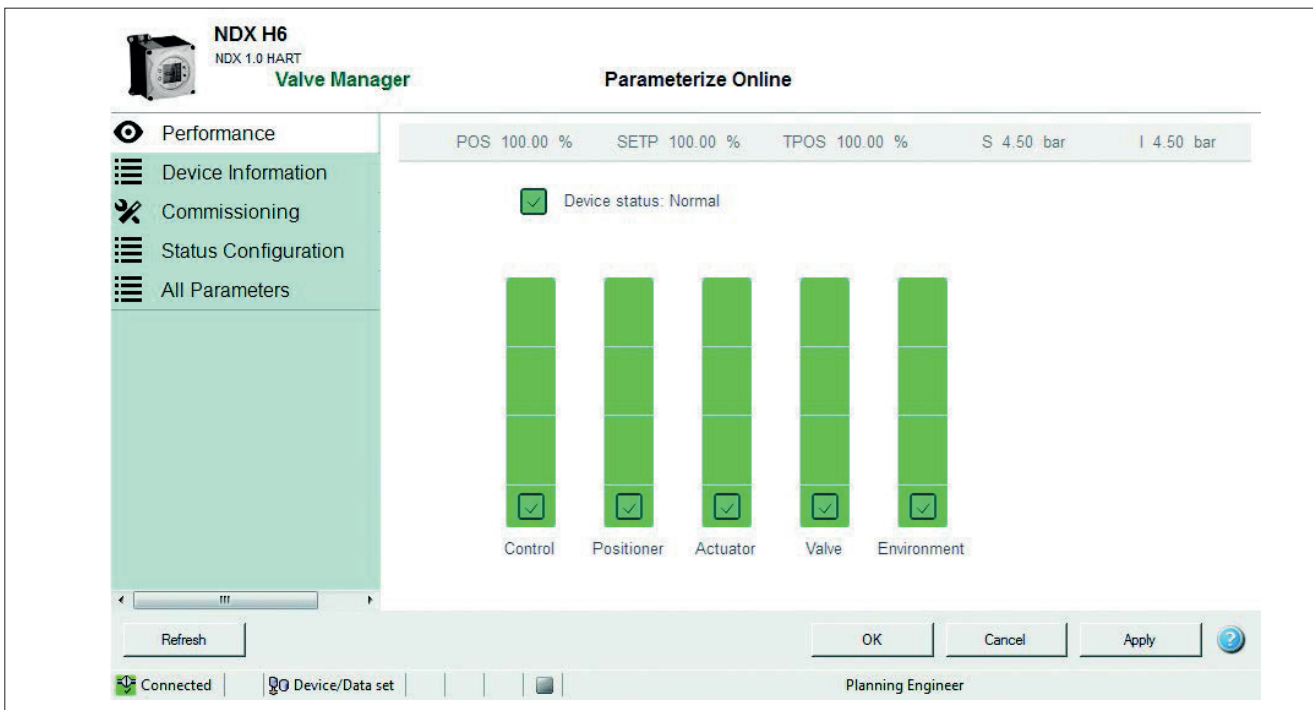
NDX H6
NDX 1.0 HART
Valve Manager

Parameterize Online

Performance
Device Information
Commissioning
Status Configuration
All Parameters

POS 100.00 % SETP 100.00 % TPOS 100.00 % S 4.50 bar I 4.50 bar

Device status: Normal

Control Positioner Actuator Valve Environment

Refresh

OK Cancel Apply

Connected Device/Data set Planning Engineer